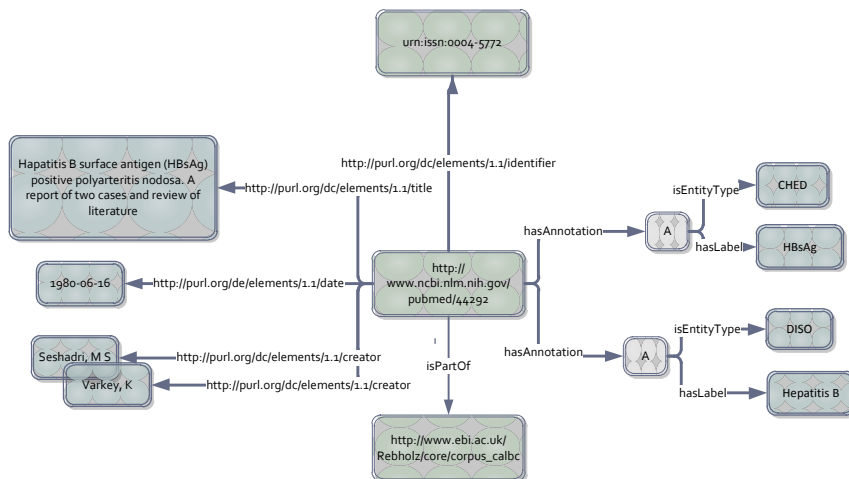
urn:issn:0004-5772

http://purl.org/dc/elements/1.1/identifier

Hapatitis B surface antigen (HBsAg) positive polyarteritis nodosa. A report of two cases and review of literature

http://purl.org/dc/elements/1.1/title

isEntityType

CHED

hasAnnotation

A

hasLabel

HBsAg

1980-06-16

http://purl.org/de/elements/1.1/date

http://www.ncbi.nlm.nih.gov/pubmed/44292

isEntityType

DISO

hasAnnotation

A

Seshadri, M S

http://purl.org/dc/elements/1.1/creator

Varkey, K

http://purl.org/dc/elements/1.1/creator

isPartOf

hasLabel

Hepatitis B

http://www.ebi.ac.uk/Rebholz/core/corpus_calbc